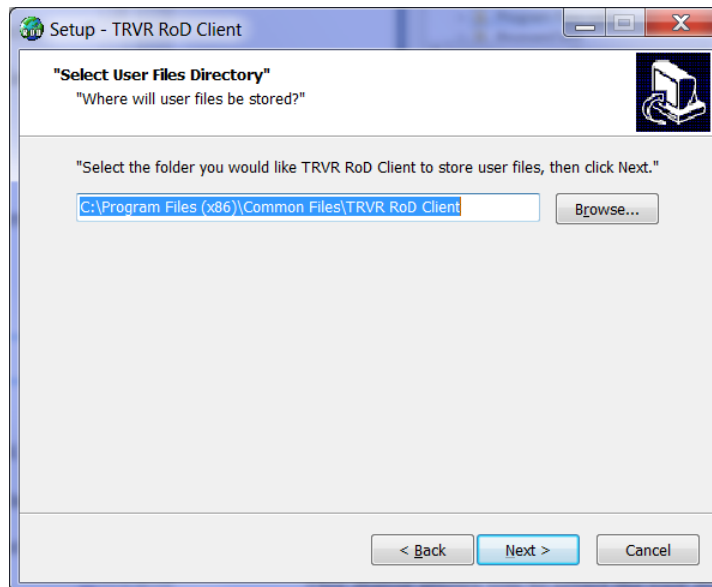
Setup - TRVR RoD Client

"Select User Files Directory"
"Where will user files be stored?"

"Select the folder you would like TRVR RoD Client to store user files, then click Next."

C:\Program Files (x86)\Common Files\TRVR RoD Client

Browse...

< Back

Next >

Cancel